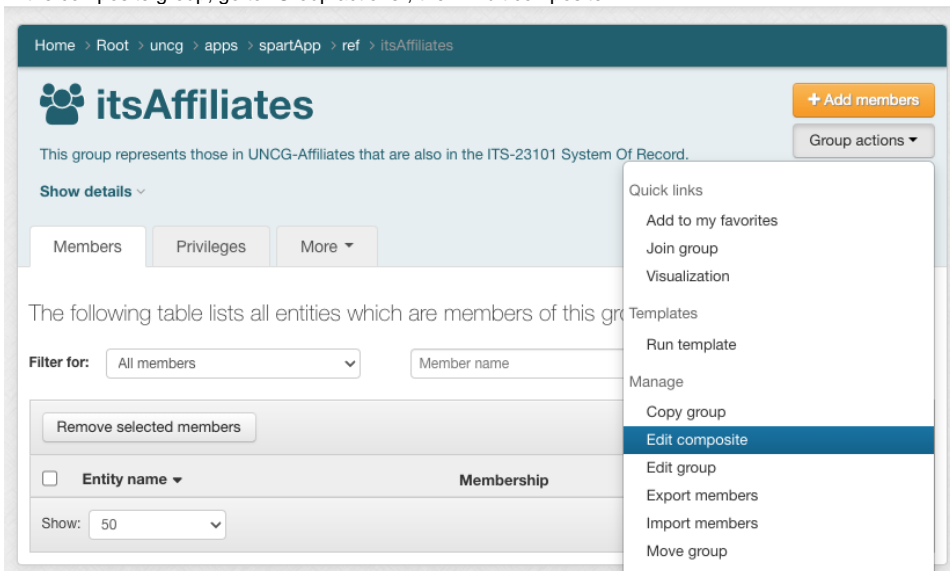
Home > Root > uncg > apps > spartApp > ref > itsAffiliates

itsAffiliates

+ Add members

Group actions ▾

This group represents those in UNCG-Affiliates that are also in the ITS-23101 System Of Record.

Show details

Members | Privileges | More ▾

The following table lists all entities which are members of this gr

Filter for: All members | Member name

Remove selected members

Entity name ▾ | Membership

Show: 50

Quick links
Add to my favorites
Join group
Visualization
Templates
Run template
Manage
Copy group
Edit composite
Edit group
Export members
Import members
Move group